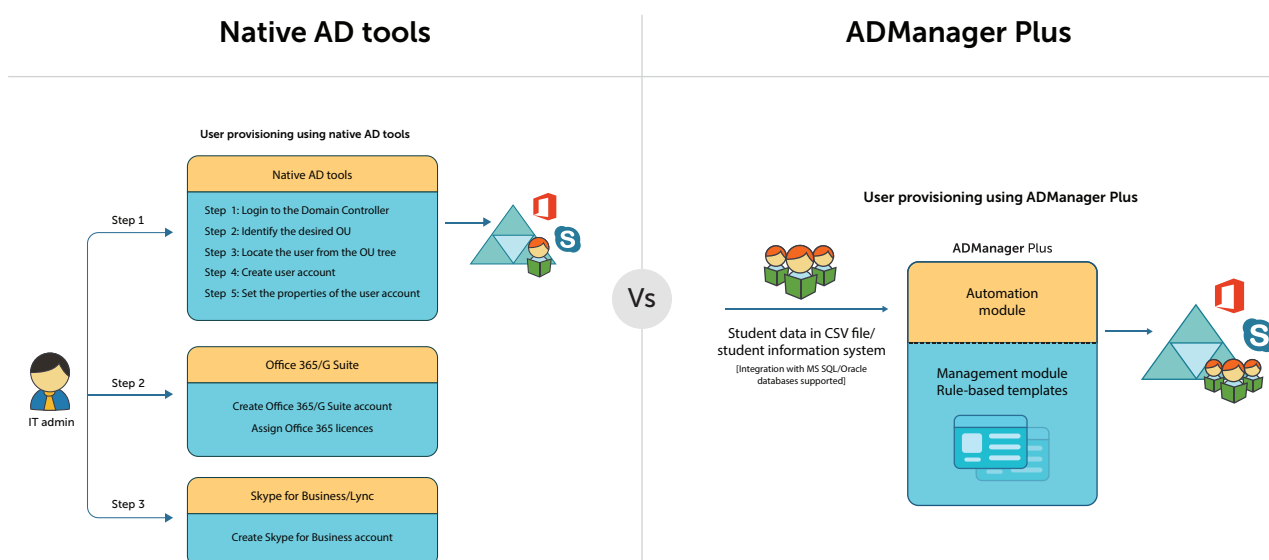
Native AD tools

ADManager Plus

User provisioning using native AD tools

Native AD tools

Step 1: Login to the Domain Controller
Step 2: Identify the desired OU
Step 3: Locate the user from the OU tree
Step 4: Create user account
Step 5: Set the properties of the user account

Step 1

Step 2

Step 3

IT admin

Office 365/G Suite

Create Office 365/G Suite account
Assign Office 365 licences

Skype for Business/Lync

Create Skype for Business account

Vs

User provisioning using ADManager Plus

ADManager Plus

Student data in CSV file/ student information system
[Integration with MS SQL/Oracle databases supported]

Automation module

Management module
Rule-based templates